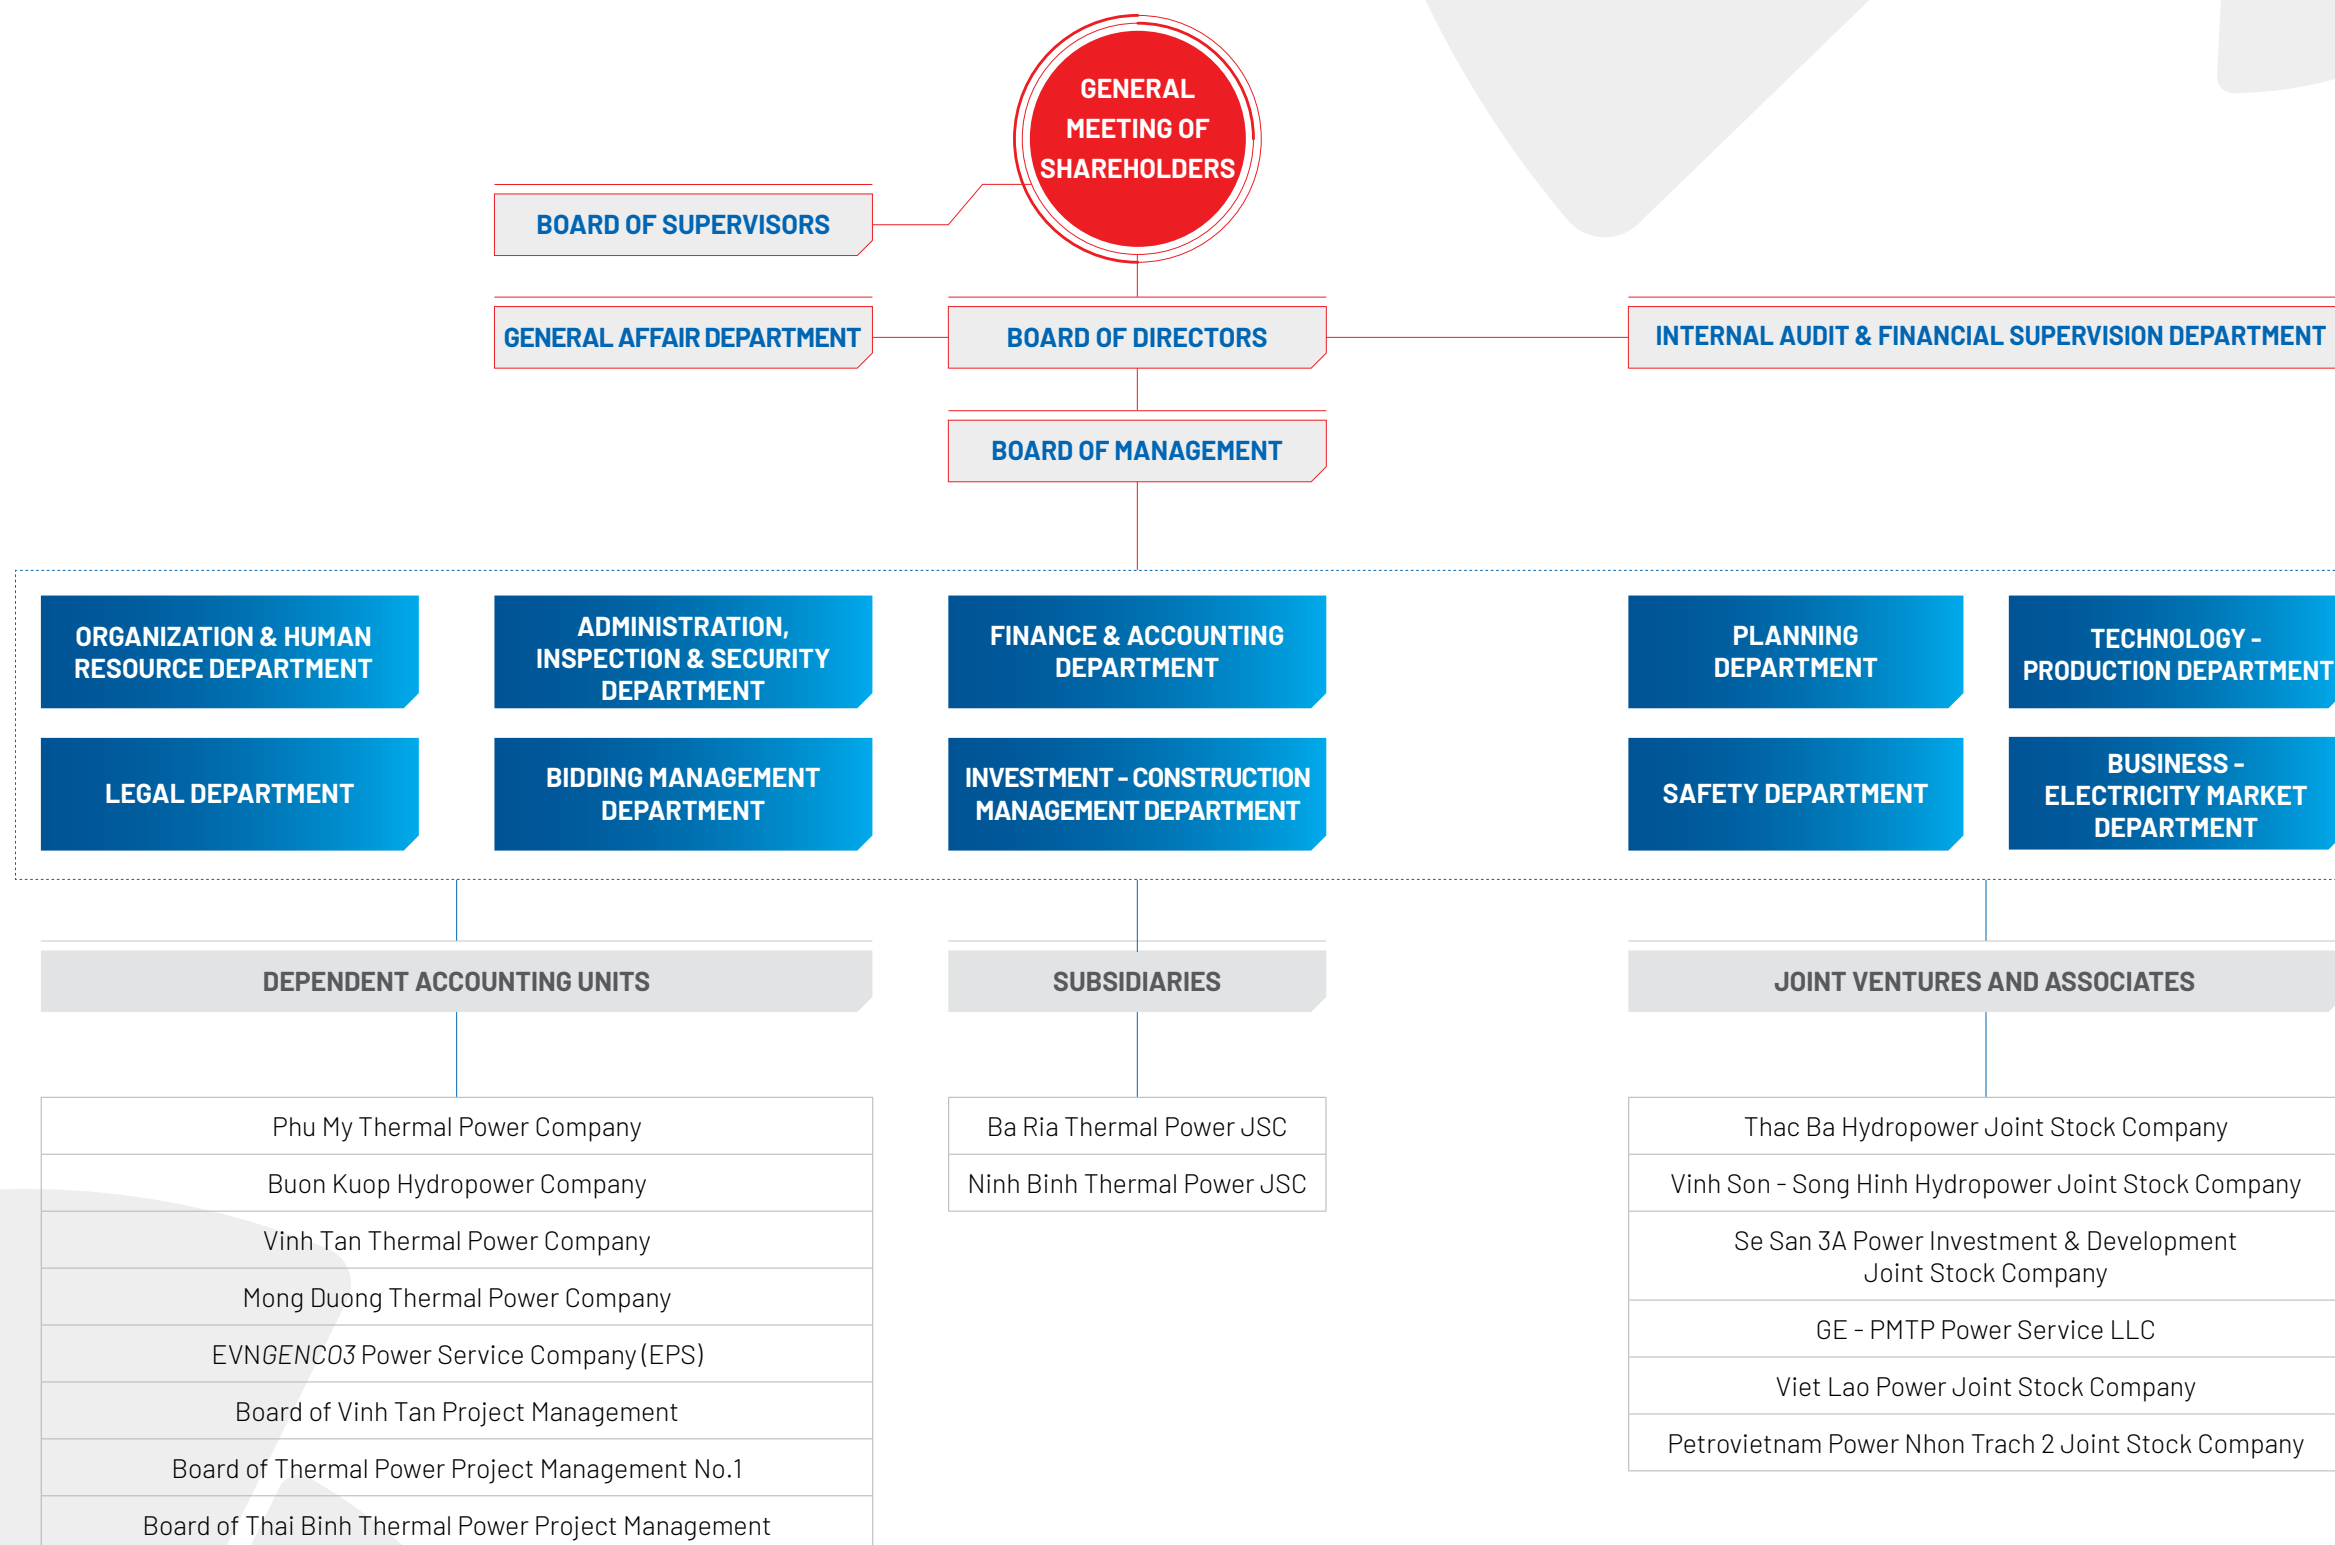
GENERAL MEETING OF SHAREHOLDERS

BOARD OF SUPERVISORS

GENERAL AFFAIR DEPARTMENT

BOARD OF DIRECTORS

INTERNAL AUDIT & FINANCIAL SUPERVISION DEPARTMENT

BOARD OF MANAGEMENT

ORGANIZATION & HUMAN RESOURCE DEPARTMENT

ADMINISTRATION, INSPECTION & SECURITY DEPARTMENT

FINANCE & ACCOUNTING DEPARTMENT

PLANNING DEPARTMENT

TECHNOLOGY - PRODUCTION DEPARTMENT

LEGAL DEPARTMENT

BIDDING MANAGEMENT DEPARTMENT

INVESTMENT - CONSTRUCTION MANAGEMENT DEPARTMENT

SAFETY DEPARTMENT

BUSINESS - ELECTRICITY MARKET DEPARTMENT

DEPENDENT ACCOUNTING UNITS

SUBSIDIARIES

JOINT VENTURES AND ASSOCIATES

Phu My Thermal Power Company
Buon Kuop Hydropower Company
Vinh Tan Thermal Power Company
Mong Duong Thermal Power Company
EVNGENCO3 Power Service Company (EPS)
Board of Vinh Tan Project Management
Board of Thermal Power Project Management No.1
Board of Thai Binh Thermal Power Project Management

Ba Ria Thermal Power JSC
Ninh Binh Thermal Power JSC

Thac Ba Hydropower Joint Stock Company
Vinh Son - Song Hinh Hydropower Joint Stock Company
Se San 3A Power Investment & Development Joint Stock Company
GE - PMTP Power Service LLC
Viet Lao Power Joint Stock Company
Petrovietnam Power Nhon Trach 2 Joint Stock Company